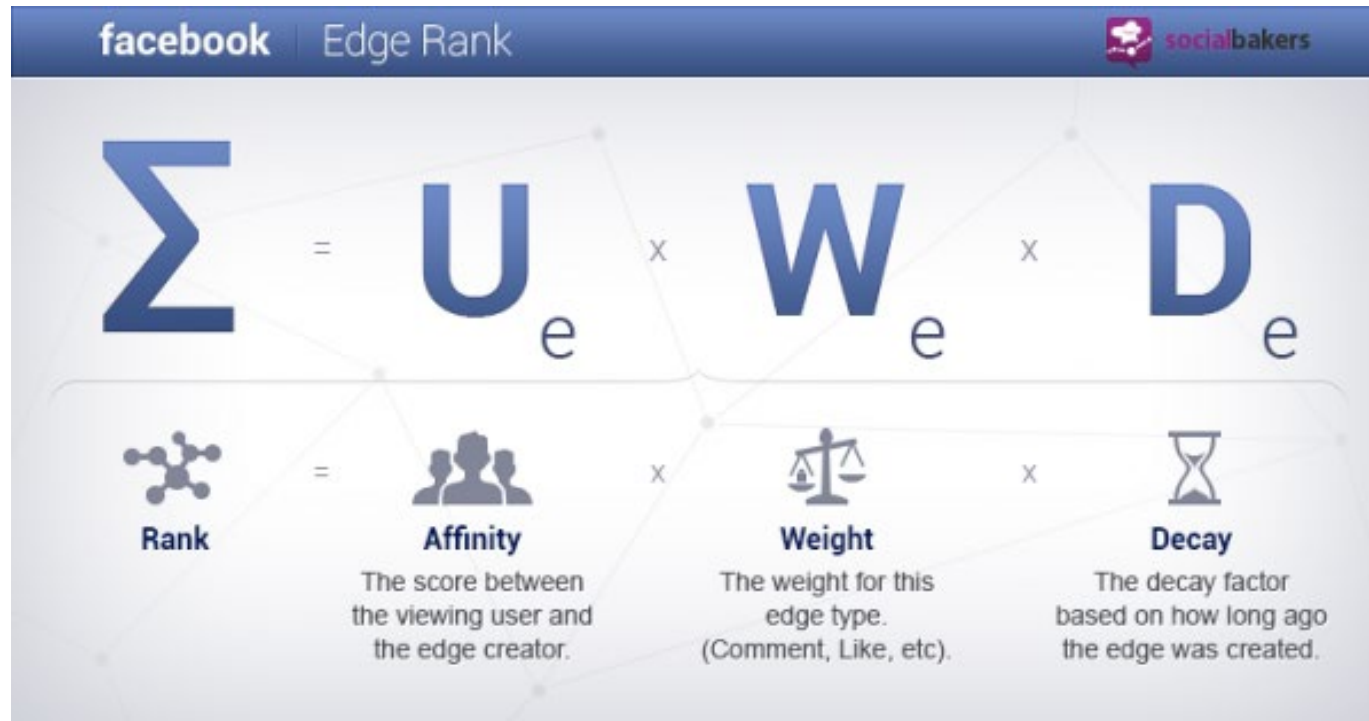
facebook | Edge Rank

socialbakers

$\sum = U_e \times W_e \times D_e$

Rank = Affinity x Weight x Decay

Rank

Affinity
The score between the viewing user and the edge creator.

Weight
The weight for this edge type. (Comment, Like, etc).

Decay
The decay factor based on how long ago the edge was created.